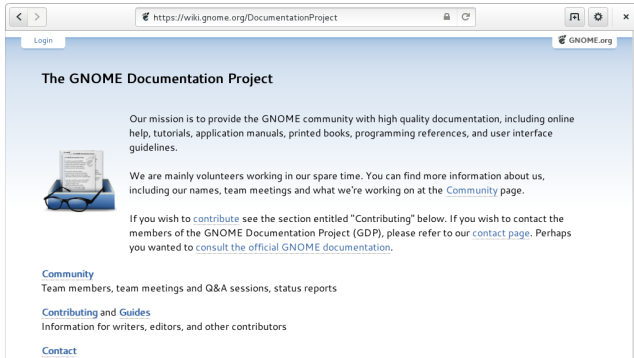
https://wiki.gnome.org/DocumentationProject

Login

GNOME.org

The GNOME Documentation Project

Our mission is to provide the GNOME community with high quality documentation, including online help, tutorials, application manuals, printed books, programming references, and user interface guidelines.

We are mainly volunteers working in our spare time. You can find more information about us, including our names, team meetings and what we're working on at the Community page.

If you wish to contribute see the section entitled "Contributing" below. If you wish to contact the members of the GNOME Documentation Project (GDP), please refer to our contact page. Perhaps you wanted to consult the official GNOME documentation.

Community
Team members, team meetings and Q&A sessions, status reports

Contributing and Guides
Information for writers, editors, and other contributors

Contact